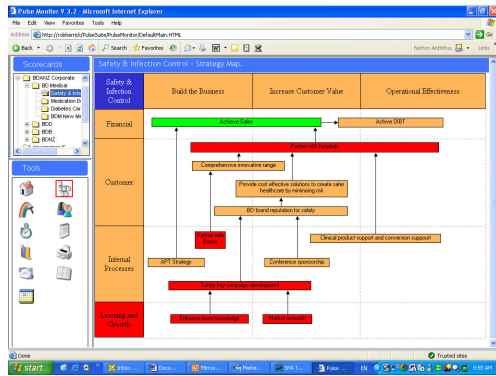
Pulse Monitor V 3.2 - Microsoft Internet Explorer

File Edit View Favorites Tools Help

Address http://robherrick/PulseSuite/PulseMonitor/DefaultMain.HTML

Back Search Favorites

Go Links

Norton AntiVirus

Scorecards

BDANZ Corporate
BD Medical
Safety & Infe
Medication D
Diabetes Car
BDM New Mo
BDD
BDB
BDNZ

Tools

Safety & Infection Control - Strategy Map.

| Safety & Infection Control | Build the Business | Increase Customer Value | Operational Effectiveness |
|---|---|---|---|
| Financial | | | |
| Customer | | | |
| Internal Processes | | | |
| Learning and Growth | | | |

Achieve Sales

Achieve EBIT

Partner with customers

Comprehensive innovative range

Provide cost effective solutions to create safer healthcare by minimising risk

BD brand reputation for safety

Partner with 3 orgs

Clinical product support and conversion support

APT Strategy

Conference sponsorship

Safety first campaign development

Enhance branch knowledge

Market research

Done

Trusted sites

start

Inbox

Docu...

Micros...

Marke...

SPA T...

Pulse ...

EN

9:55 AM